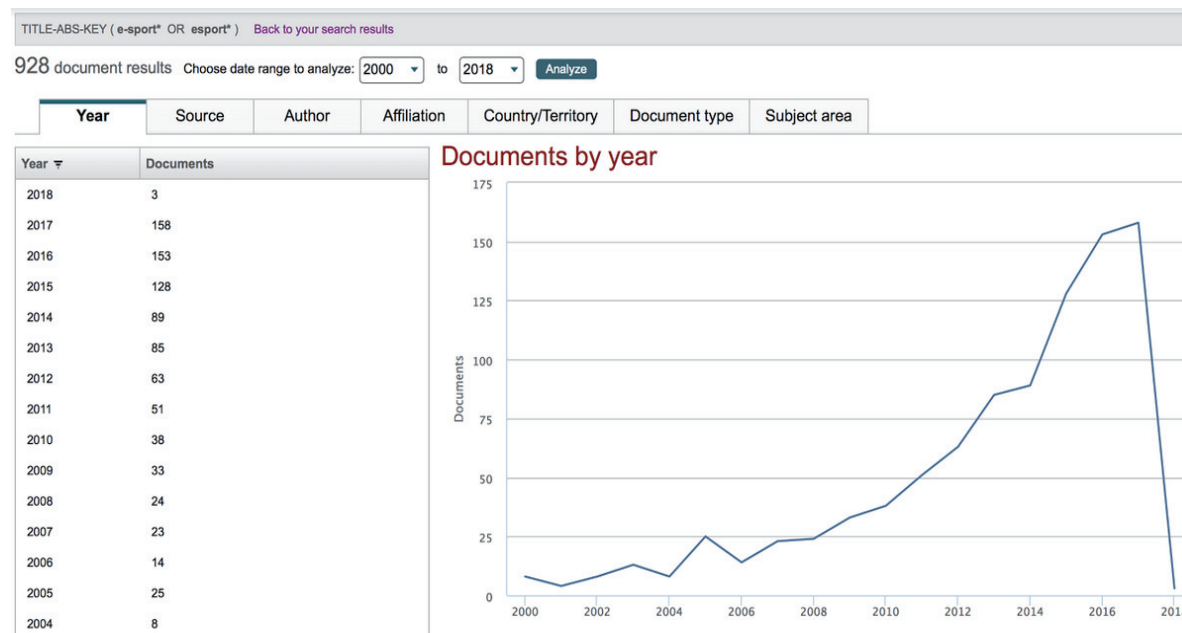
TITLE-ABS-KEY ( e-sport* OR esport* ) Back to your search results

928 document results Choose date range to analyze: 2000 to 2018 Analyze

Year | Source | Author | Affiliation | Country/Territory | Document type | Subject area

| Year | Documents |
|---|---|
| 2018 | 3 |
| 2017 | 158 |
| 2016 | 153 |
| 2015 | 128 |
| 2014 | 89 |
| 2013 | 85 |
| 2012 | 63 |
| 2011 | 51 |
| 2010 | 38 |
| 2009 | 33 |
| 2008 | 24 |
| 2007 | 23 |
| 2006 | 14 |
| 2005 | 25 |
| 2004 | 8 |

Documents by year

175
150
125
100
75
50
25
0

Documents

2000 2002 2004 2006 2008 2010 2012 2014 2016 201